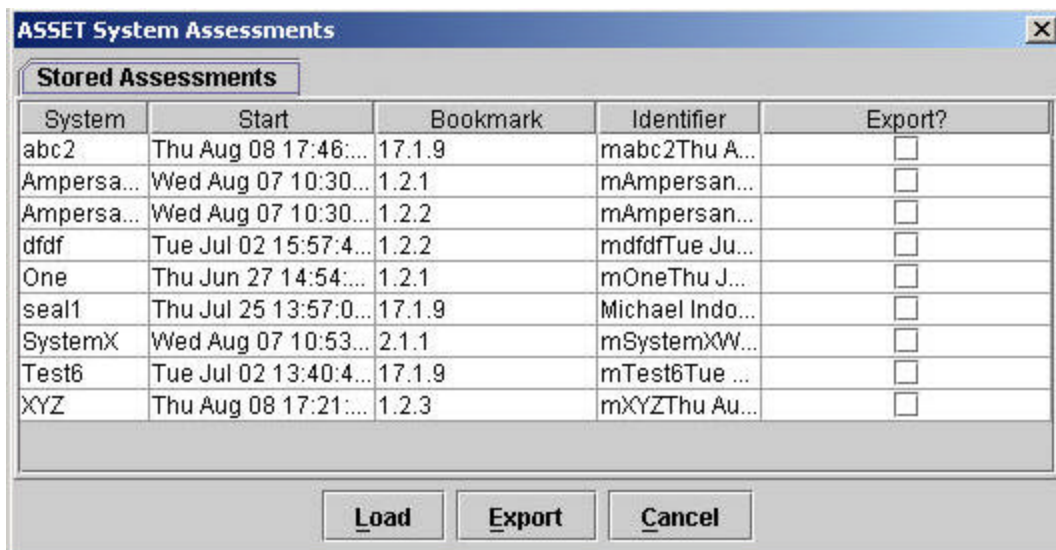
ASSET System Assessments

Stored Assessments

| System | Start | Bookmark | Identifier | Export? |
|---|---|---|---|---|
| abc2 | Thu Aug 08 17:46:... | 17.1.9 | mabc2Thu A... | |
| Ampersa... | Wed Aug 07 10:30... | 1.2.1 | mAmpersan... | |
| Ampersa... | Wed Aug 07 10:30... | 1.2.2 | mAmpersan... | |
| dfdf | Tue Jul 02 15:57:4... | 1.2.2 | mdfdfTue Ju... | |
| One | Thu Jun 27 14:54:... | 1.2.1 | mOneThu J... | |
| seal1 | Thu Jul 25 13:57:0... | 17.1.9 | Michael Indo... | |
| SystemX | Wed Aug 07 10:53... | 2.1.1 | mSystemXW... | |
| Test6 | Tue Jul 02 13:40:4... | 17.1.9 | mTest6Tue ... | |
| XYZ | Thu Aug 08 17:21:... | 1.2.3 | mXYZThu Au... | |

Load Export Cancel